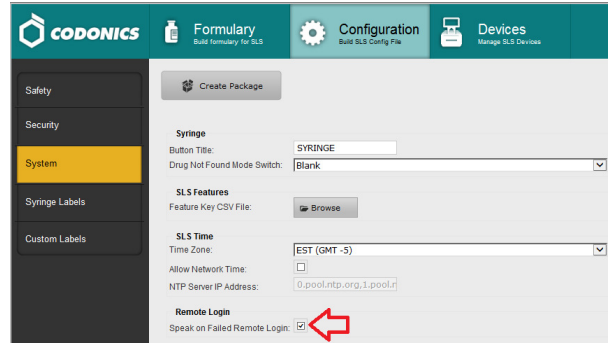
CODONICS

Formulary
Build formulary for SLS

Configuration
Build SLS Config File

Devices
Manage SLS Devices

Safety

Security

System

Syringe Labels

Custom Labels

Create Package

Syringe

Button Title: SYRINGE

Drug Not Found Mode Switch: Blank

SLS Features

Feature Key CSV File: Browse

SLS Time

Time Zone: EST (GMT -5)

Allow Network Time:

NTP Server IP Address: 0.pool.ntp.org,1.pool.n

Remote Login

Speak on Failed Remote Login: